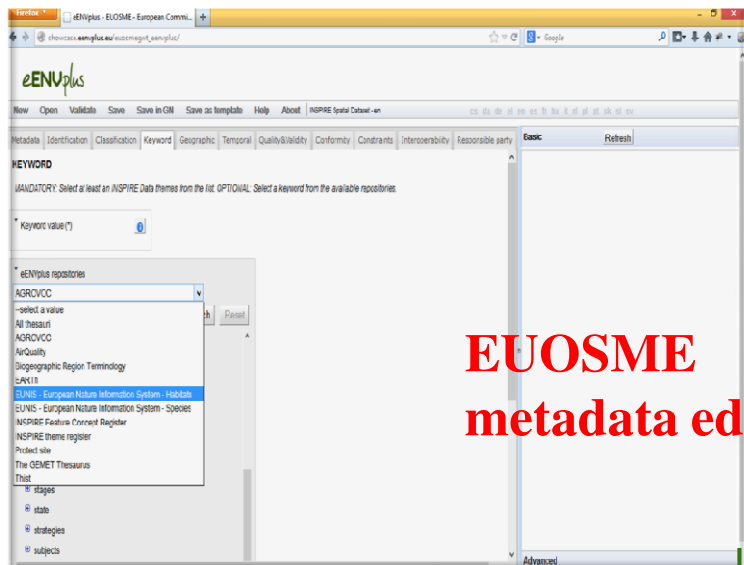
Firefox eENVplus - EUOSME - European Commi... +

showcase.eenvplus.eu/euosmegwt_eenvplus/

Google

eENVplus

New Open Validate Save Save in GN Save as template Help About INSPIRE Spatial Dataset - en

cs da de el en es fr hu it nl pl pt sk sl sv

Metadata Identification Classification Keyword Geographic Temporal Quality&Validity Conformity Constraints Interoperability Responsible party

Basic Refresh

KEYWORD

MANDATORY: Select at least an INSPIRE Data themes from the list. OPTIONAL: Select a keyword from the available repositories.

Keyword value (*)

eENVplus repositories

AGROVOC

--select a value
All thesauri
AGROVOC
AirQuality
Biogeographic Region Terminology
EARTh
EUNIS - European Nature Information System - Habitats
EUNIS - European Nature Information System - Species
INSPIRE Feature Concept Register
INSPIRE theme register
Protect site
The GEMET Thesaurus
Thist

Reset

stages
state
strategies
subjects

Advanced

EUOSME metadata ed